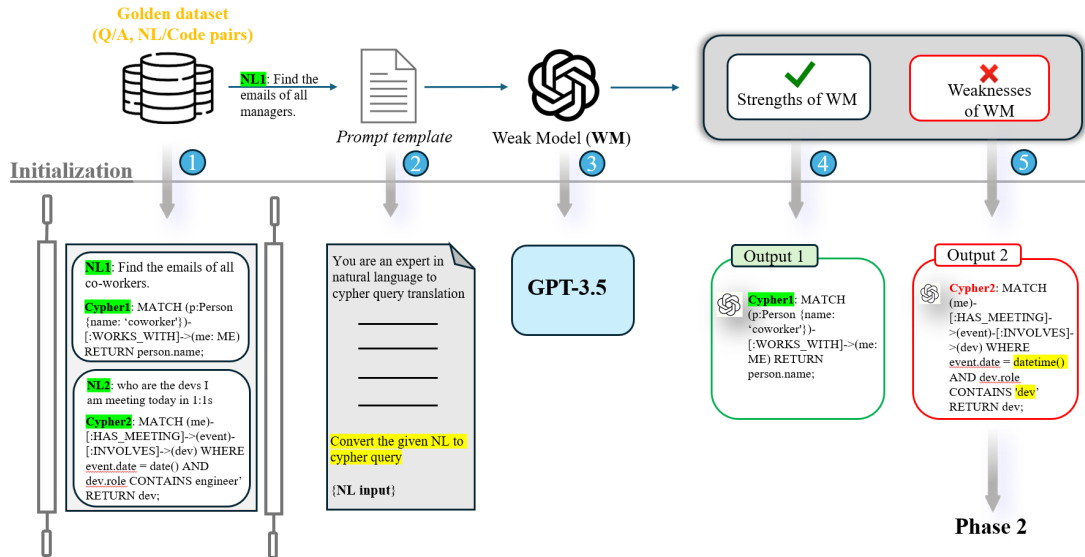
Golden dataset
(Q/A, NL/Code pairs)

NL1: Find the emails of all managers.

Prompt template

Weak Model (WM)

Strengths of WM

Weaknesses of WM

Initialization

1

2

3

4

5

NL1: Find the emails of all co-workers.

Cypher1: MATCH (p:Person {name: 'coworker'})-[:WORKS_WITH]->(me: ME) RETURN person.name;

NL2: who are the devs I am meeting today in 1:1s

Cypher2: MATCH (me)-[:HAS_MEETING]->(event)-[:INVOLVES]->(dev) WHERE event.date = date() AND dev.role CONTAINS engineer' RETURN dev;

You are an expert in natural language to cypher query translation

Convert the given NL to cypher query

{NL input}

GPT-3.5

Output 1

Cypher1: MATCH (p:Person {name: 'coworker'})-[:WORKS_WITH]->(me: ME) RETURN person.name;

Output 2

Cypher2: MATCH (me)-[:HAS_MEETING]->(event)-[:INVOLVES]->(dev) WHERE event.date = datetime() AND dev.role CONTAINS 'dev' RETURN dev;

Phase 2